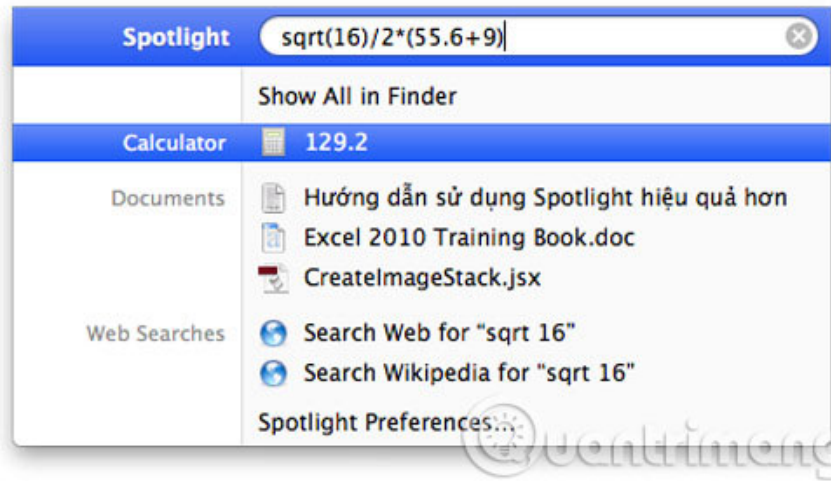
Spotlight sqrt(16)/2*(55.6+9)

Show All in Finder

Calculator 129.2

Documents Hướng dẫn sử dụng Spotlight hiệu quả hơn

Excel 2010 Training Book.doc

CreateImageStack.jsx

Web Searches Search Web for "sqrt 16"

Search Wikipedia for "sqrt 16"

Spotlight Preferences...

Quantrimang